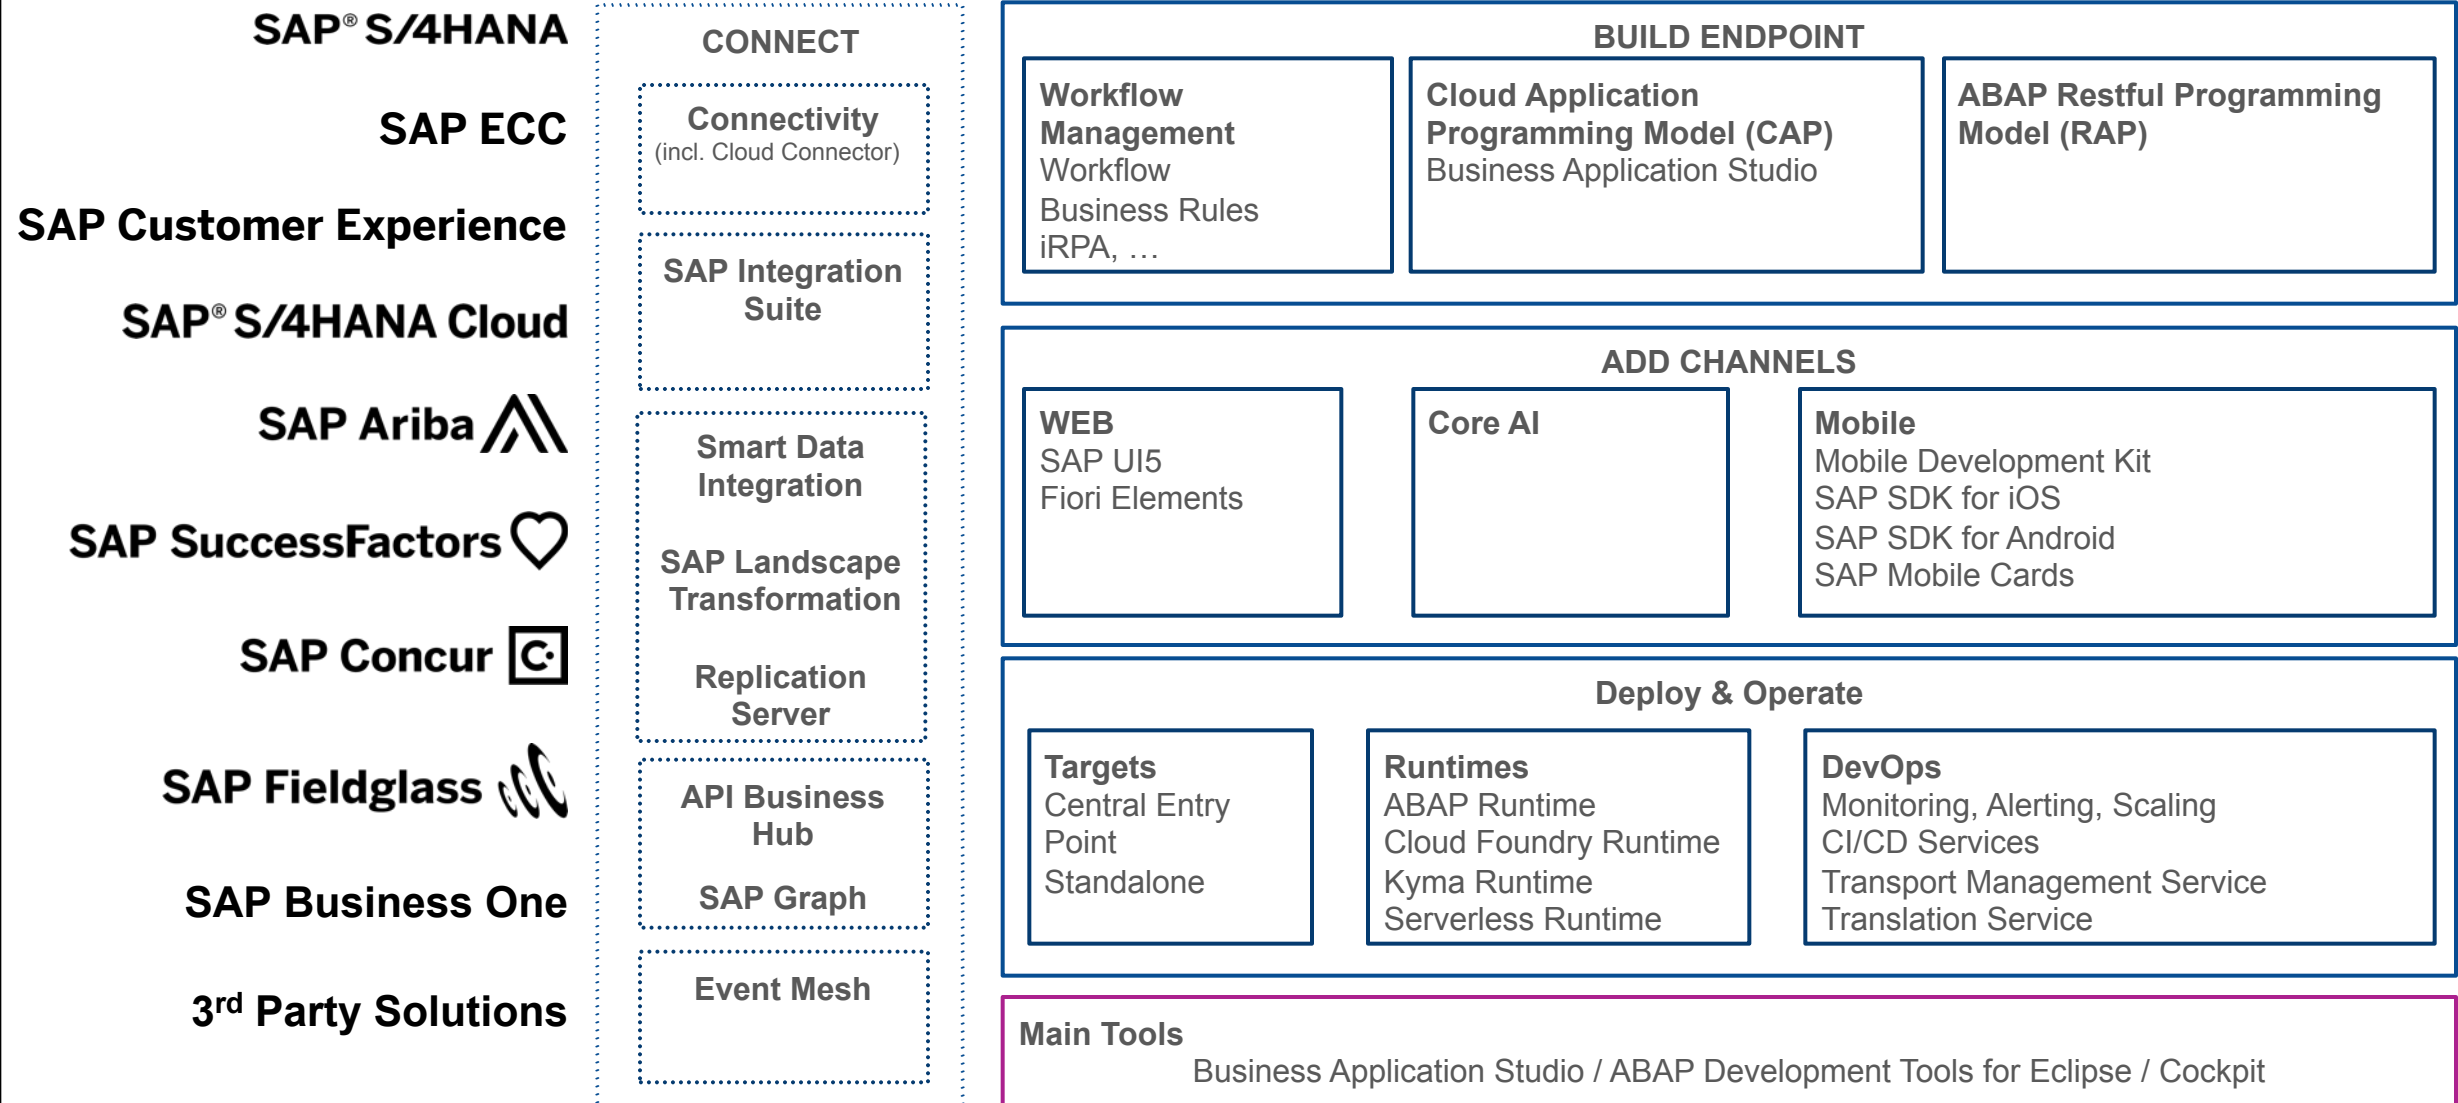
SAP® S/4HANA

SAP ECC

SAP Customer Experience

SAP® S/4HANA Cloud

SAP Ariba

SAP SuccessFactors

SAP Concur

SAP Fieldglass

SAP Business One

3rd Party Solutions

CONNECT

Connectivity
(incl. Cloud Connector)

SAP Integration Suite

Smart Data Integration

SAP Landscape Transformation

Replication Server

API Business Hub

SAP Graph

Event Mesh

BUILD ENDPOINT

Workflow Management
Workflow
Business Rules
iRPA, …

Cloud Application Programming Model (CAP)
Business Application Studio

ABAP Restful Programming Model (RAP)

ADD CHANNELS

WEB
SAP UI5
Fiori Elements

Core AI

Mobile
Mobile Development Kit
SAP SDK for iOS
SAP SDK for Android
SAP Mobile Cards

Deploy & Operate

Targets
Central Entry Point
Standalone

Runtimes
ABAP Runtime
Cloud Foundry Runtime
Kyma Runtime
Serverless Runtime

DevOps
Monitoring, Alerting, Scaling
CI/CD Services
Transport Management Service
Translation Service

Main Tools
Business Application Studio / ABAP Development Tools for Eclipse / Cockpit